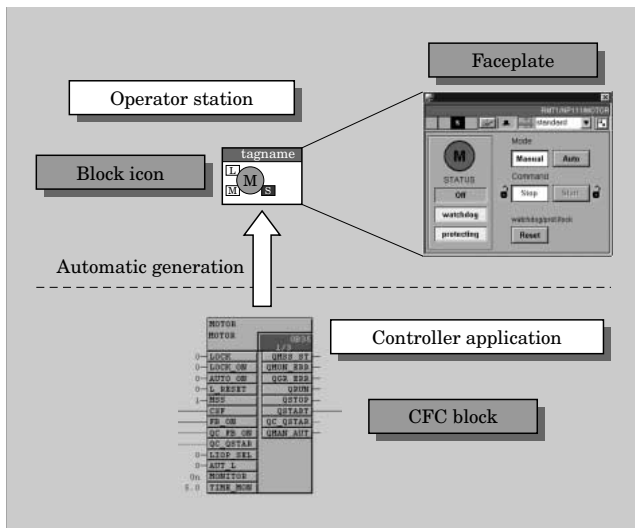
Faceplate

Operator station

Block icon

tagname

L

M

M

S

RMT1/NP11/MOTOR

standard

M

STATUS

Off

watchdog

protecting

Mode

Manual

Auto

Command

Stop

Start

watchdog/protection

Reset

Automatic generation

Controller application

MOTOR

MOTOR

1/3

LOCK

LOCK_ON

AUTO_ON

L_RESET

MSS

CSF

FB_ON

QC_FB_ON

QC_QSTAR

LIOP_SEL

AUT_L

MONITOR

TIME_MON

QMSS_ST

QMON_ERR

QGR_ERR

QRUN

QSTOP

QSTART

QC_QSTAR

QMAN_AUT

0

0

0

0

1

0

0

0n

5.0

CFC block